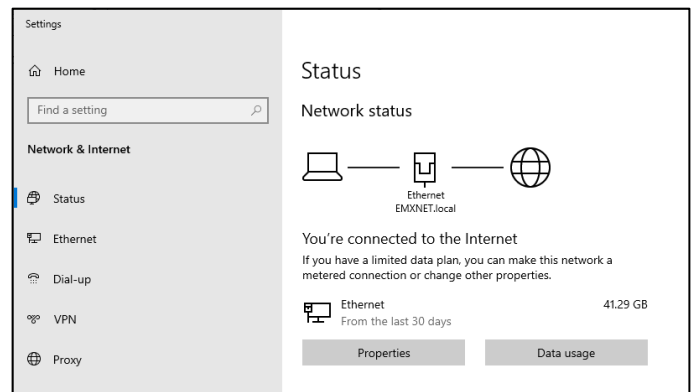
Settings

Home

Find a setting

Network & Internet

Status

Ethernet

Dial-up

VPN

Proxy

Status

Network status

Ethernet
EMXNET.local

You're connected to the Internet

If you have a limited data plan, you can make this network a metered connection or change other properties.

Ethernet
From the last 30 days

41.29 GB

Properties

Data usage